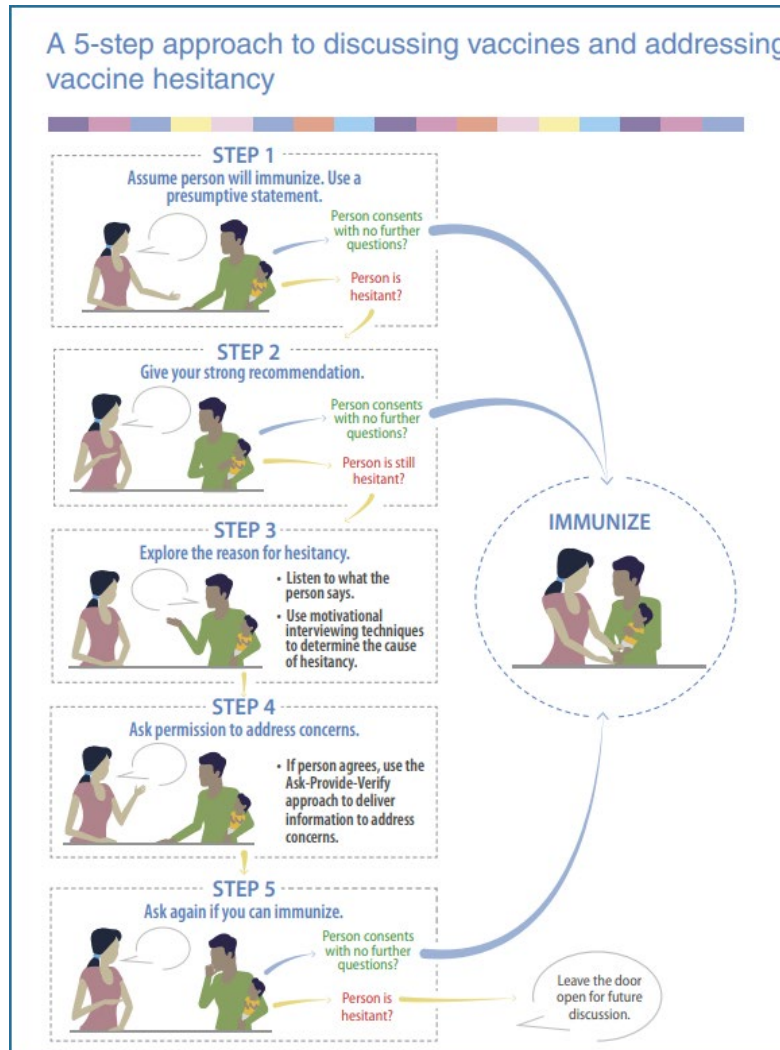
A 5-step approach to discussing vaccines and addressing vaccine hesitancy

STEP 1
Assume person will immunize. Use a presumptive statement.

Person consents with no further questions?

Person is hesitant?

STEP 2
Give your strong recommendation.

Person consents with no further questions?

Person is still hesitant?

STEP 3
Explore the reason for hesitancy.

• Listen to what the person says.
• Use motivational interviewing techniques to determine the cause of hesitancy.

STEP 4
Ask permission to address concerns.

• If person agrees, use the Ask-Provide-Verify approach to deliver information to address concerns.

STEP 5
Ask again if you can immunize.

Person consents with no further questions?

Person is hesitant?

Leave the door open for future discussion.

IMMUNIZE